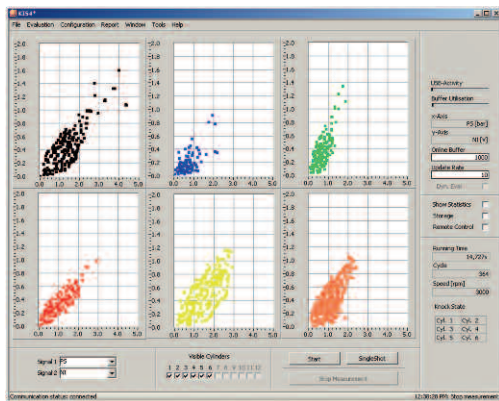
KIS4*

File Evaluation Configuration Report Window Tools Help

2.0
1.8
1.6
1.4
1.2
1.0
0.8
0.6
0.4
0.2
0.0
0.0 1.0 2.0 3.0 4.0 5.0

2.0
1.8
1.6
1.4
1.2
1.0
0.8
0.6
0.4
0.2
0.0
0.0 1.0 2.0 3.0 4.0 5.0

2.0
1.8
1.6
1.4
1.2
1.0
0.8
0.6
0.4
0.2
0.0
0.0 1.0 2.0 3.0 4.0 5.0

2.0
1.8
1.6
1.4
1.2
1.0
0.8
0.6
0.4
0.2
0.0
0.0 1.0 2.0 3.0 4.0 5.0

2.0
1.8
1.6
1.4
1.2
1.0
0.8
0.6
0.4
0.2
0.0
0.0 1.0 2.0 3.0 4.0 5.0

2.0
1.8
1.6
1.4
1.2
1.0
0.8
0.6
0.4
0.2
0.0
0.0 1.0 2.0 3.0 4.0 5.0

USB-Activity

Buffer Utilisation

x-Axis
PS [bar]

y-Axis
NI [V]

Online Buffer
1000

Update Rate
10

Dyn. Eval.

Show Statistics
Storage
Remote Control

Running Time
14,727s

Cycle
364

Speed [rpm]
3000

Knock State

Cyl. 1 Cyl. 2
Cyl. 3 Cyl. 4
Cyl. 5 Cyl. 6

Signal 1 PS
Signal 2 NI

Visible Cylinders
1 2 3 4 5 6 7 8 9 10 11 12

Start
SingleShot
Stop Measurement

Communication status: connected
12:38:28 PM: Stop measurement